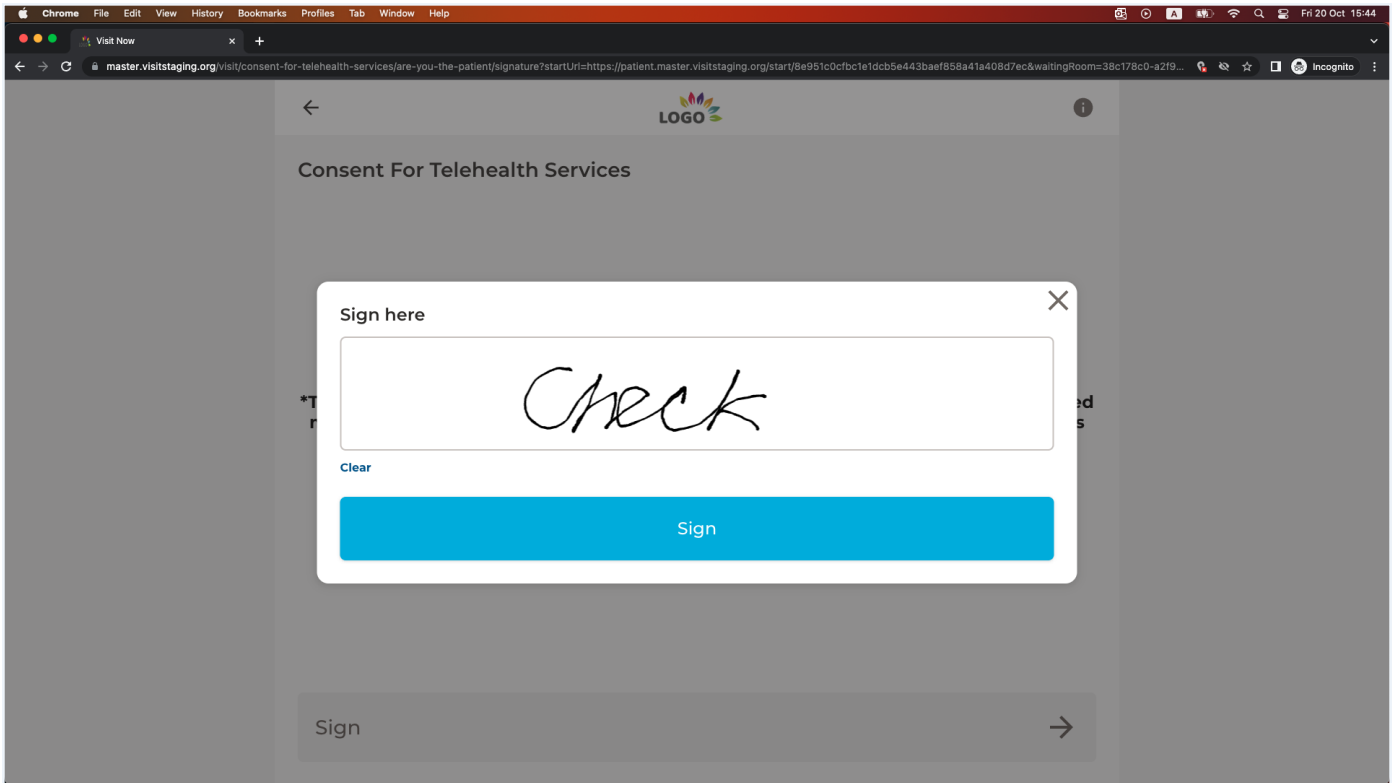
Chrome File Edit View History Bookmarks Profiles Tab Window Help

A Fri 20 Oct 15:44

Visit Now

master.visitstaging.org/visit/consent-for-telehealth-services/are-you-the-patient/signature?startUrl=https://patient.master.visitstaging.org/start/8e951c0cfbc1e1dcb5e443baef858a41a408d7ec&waitingRoom=38c178c0-a2f9...

Incognito

LOGO

Consent For Telehealth Services

*T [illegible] ed
r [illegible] s

Sign here

Check

Clear

Sign

Sign